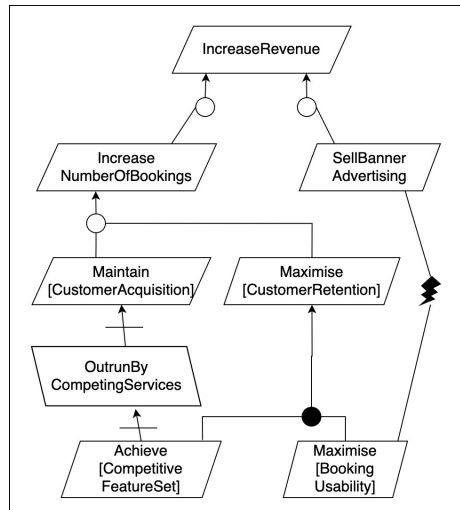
IncreaseRevenue

Increase NumberOfBookings

SellBanner Advertising

Maintain [CustomerAcquisition]

Maximise [CustomerRetention]

OutrunBy CompetingServices

Achieve [Competitive FeatureSet]

Maximise [Booking Usability]